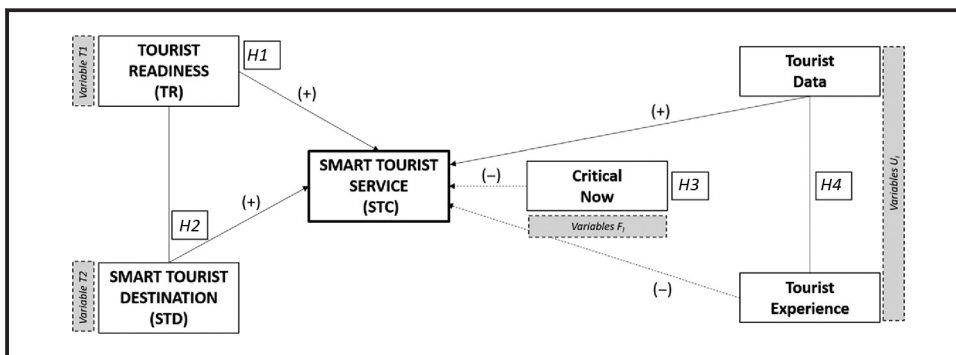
Variable T1

TOURIST READINESS (TR)

H1

(+)

H2

(+)

Variable T2

SMART TOURIST DESTINATION (STD)

SMART TOURIST SERVICE (STC)

(+)

(–)

Critical Now

H3

Variables $F_i$

(–)

Tourist Data

H4

Tourist Experience

Variables $U_i$